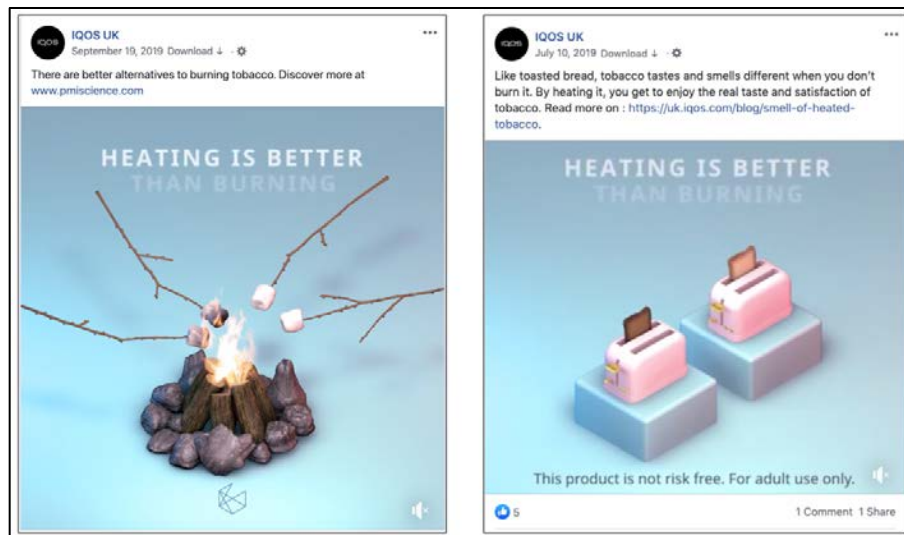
IQOS
IQOS UK
September 19, 2019 Download ↓ · ⚙
...
There are better alternatives to burning tobacco. Discover more at www.pmiscience.com

HEATING IS BETTER
THAN BURNING

IQOS
IQOS UK
July 10, 2019 Download ↓ · ⚙
...
Like toasted bread, tobacco tastes and smells different when you don't burn it. By heating it, you get to enjoy the real taste and satisfaction of tobacco. Read more on : https://uk.iqos.com/blog/smell-of-heated-tobacco.

HEATING IS BETTER
THAN BURNING

This product is not risk free. For adult use only.

5
1 Comment 1 Share